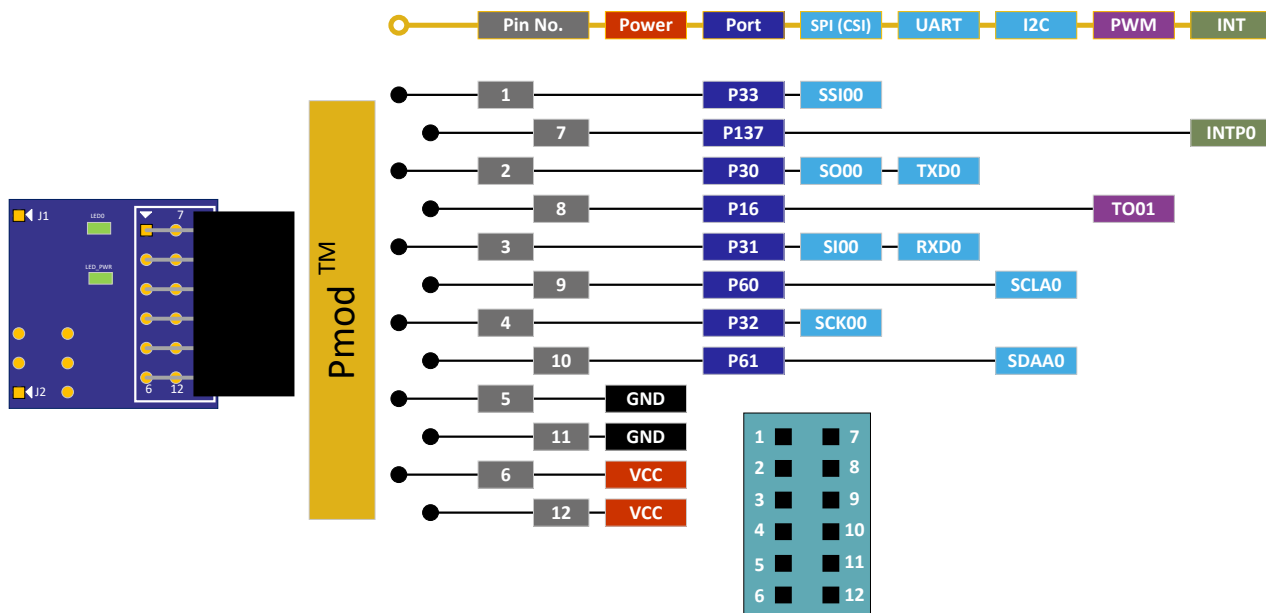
Pin No. Power Port SPI (CSI) UART I2C PWM INT

J1 LED0 LED_PWR 7 J2 6 12

Pmod TM

| Pin No. | Power | Port | SPI (CSI) | UART | I2C | PWM | INT |
|---|---|---|---|---|---|---|---|
| 1 | | P33 | SSI00 | | | | |
| 7 | | P137 | | | | | INTP0 |
| 2 | | P30 | SO00 | TXD0 | | | |
| 8 | | P16 | | | | TO01 | |
| 3 | | P31 | SI00 | RXD0 | | | |
| 9 | | P60 | | | SCLA0 | | |
| 4 | | P32 | SCK00 | | | | |
| 10 | | P61 | | | SDAA0 | | |
| 5 | GND | | | | | | |
| 11 | GND | | | | | | |
| 6 | VCC | | | | | | |
| 12 | VCC | | | | | | |

1 7
2 8
3 9
4 10
5 11
6 12